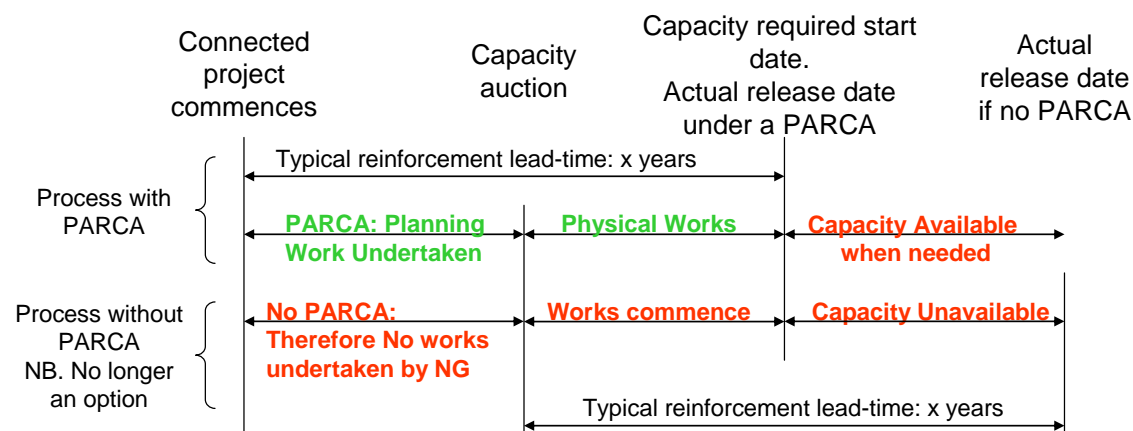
Connected project commences

Capacity auction

Capacity required start date. Actual release date under a PARCA

Actual release date if no PARCA

Typical reinforcement lead-time: x years

Process with PARCA

PARCA: Planning Work Undertaken

Physical Works

Capacity Available when needed

Process without PARCA NB. No longer an option

No PARCA: Therefore No works undertaken by NG

Works commence

Capacity Unavailable

Typical reinforcement lead-time: x years